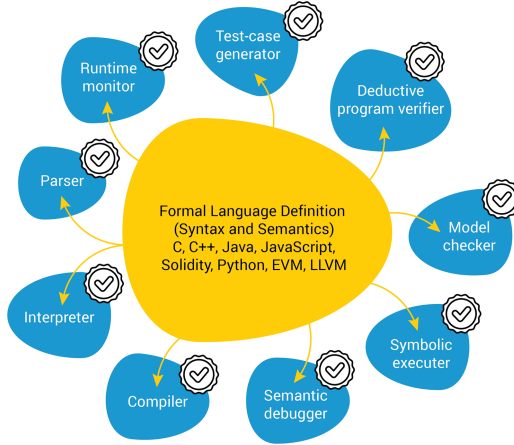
Test-case generator

Runtime monitor

Deductive program verifier

Parser

Formal Language Definition (Syntax and Semantics) C, C++, Java, JavaScript, Solidity, Python, EVM, LLVM

Model checker

Interpreter

Symbolic executer

Compiler

Semantic debugger